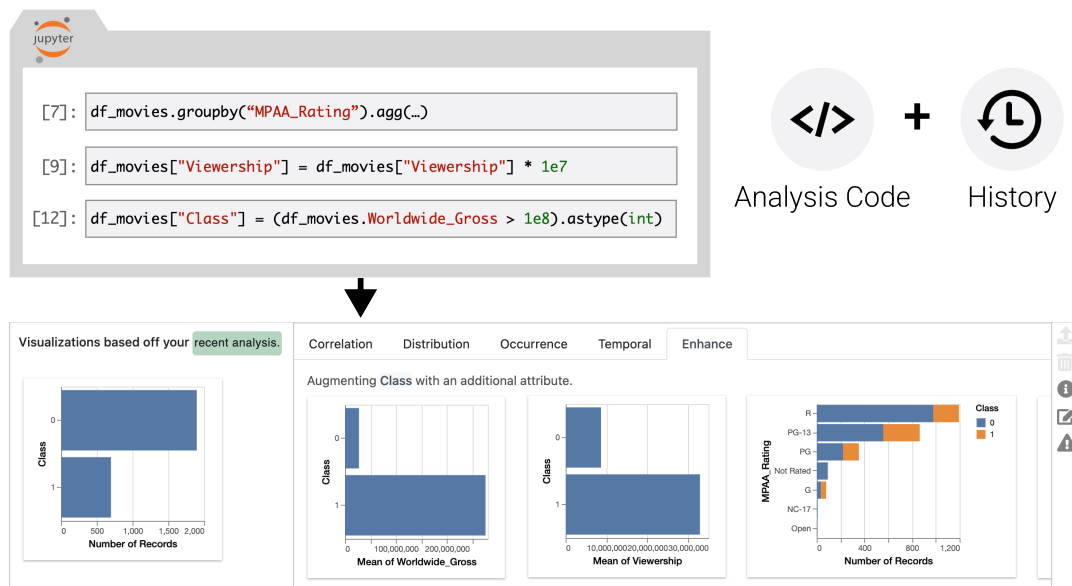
jupyter

[7]: df_movies.groupby("MPAA_Rating").agg(…)

[9]: df_movies["Viewership"] = df_movies["Viewership"] * 1e7

[12]: df_movies["Class"] = (df_movies.Worldwide_Gross > 1e8).astype(int)

Analysis Code + History

Visualizations based off your recent analysis.

Correlation Distribution Occurrence Temporal Enhance

Augmenting Class with an additional attribute.

Class
0
1
0 500 1,000 1,500 2,000
Number of Records

Class
0
1
0 100,000,000 200,000,000
Mean of Worldwide_Gross

Class
0
1
0 10,000,000 20,000,000 30,000,000
Mean of Viewership

MPAA_Rating
R
PG-13
PG
Not Rated
G
NC-17
Open
0 400 800 1,200
Number of Records

Class
0
1